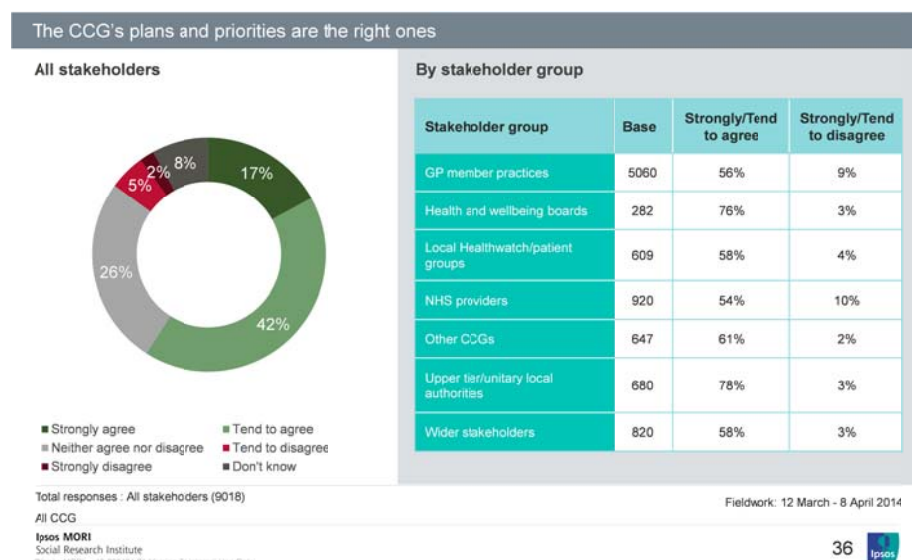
The CCG's plans and priorities are the right ones

All stakeholders

8%
2%
5%
17%
26%
42%

■ Strongly agree
■ Tend to agree
■ Neither agree nor disagree
■ Tend to disagree
■ Strongly disagree
■ Don't know

By stakeholder group

| Stakeholder group | Base | Strongly/Tend to agree | Strongly/Tend to disagree |
|---|---|---|---|
| GP member practices | 5060 | 56% | 9% |
| Health and wellbeing boards | 282 | 76% | 3% |
| Local Healthwatch/patient groups | 609 | 58% | 4% |
| NHS providers | 920 | 54% | 10% |
| Other CCGs | 647 | 61% | 2% |
| Upper tier/unitary local authorities | 680 | 78% | 3% |
| Wider stakeholders | 820 | 58% | 3% |

Total responses : All stakeholders (9018)
All CCG

Fieldwork: 12 March - 8 April 2014

Ipsos MORI
Social Research Institute

36
Ipsos